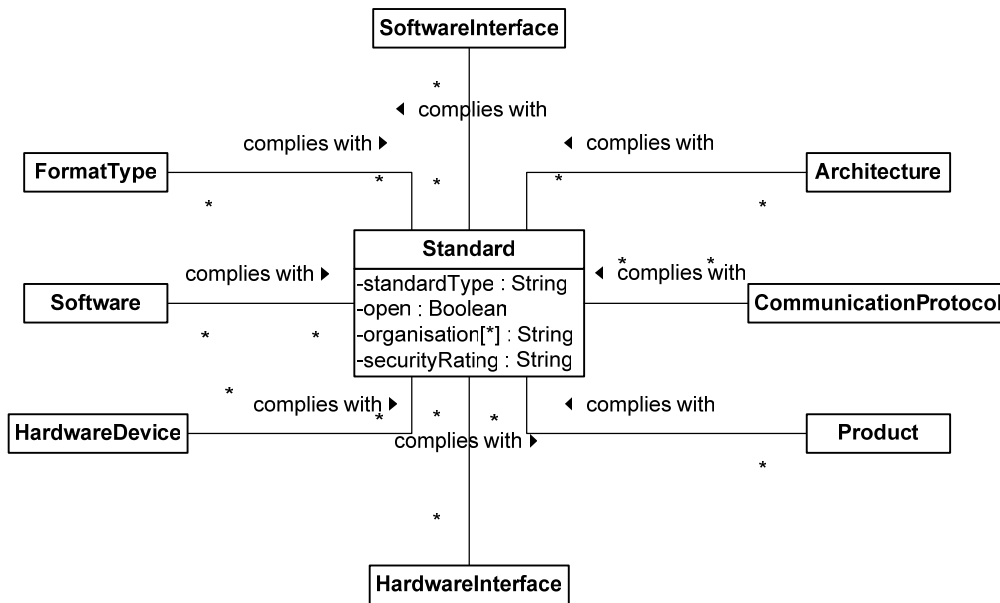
SoftwareInterface

*

◄ complies with

complies with ►

◄ complies with

FormatType

*

*

*

Architecture

*

*

Standard

-standardType : String
-open : Boolean
-organisation[*] : String
-securityRating : String

complies with ►

*

◄ complies with

*

Software

*

*

CommunicationProtocol

*

complies with ►

*

*

*

◄ complies with

HardwareDevice

complies with ►

Product

*

*

HardwareInterface